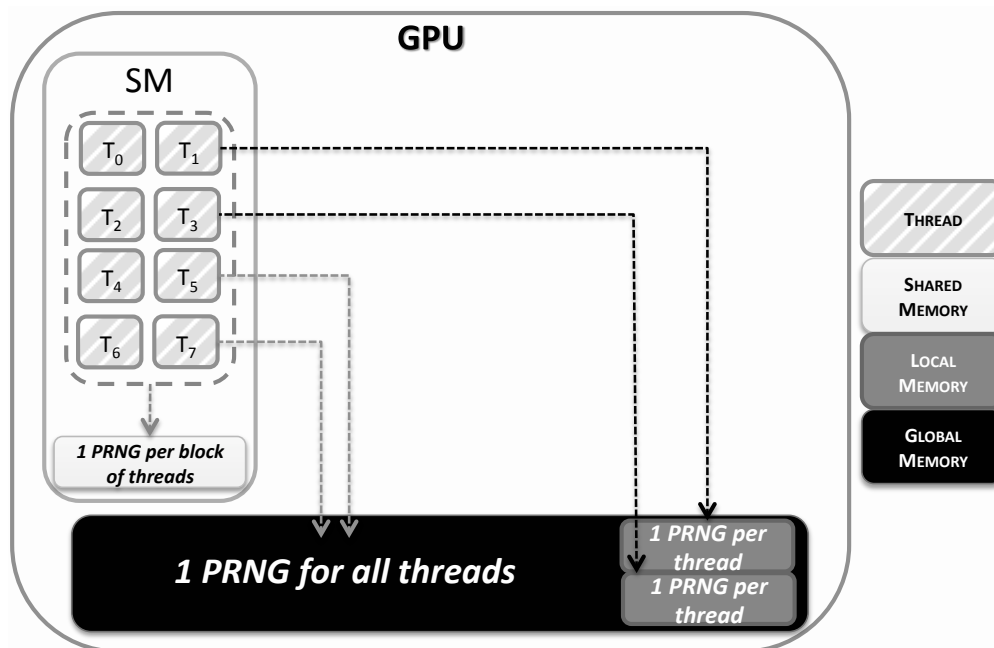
GPU

SM

$T_0$ $T_1$

$T_2$ $T_3$

$T_4$ $T_5$

$T_6$ $T_7$

1 PRNG per block of threads

1 PRNG for all threads

1 PRNG per thread

1 PRNG per thread

THREAD

SHARED MEMORY

LOCAL MEMORY

GLOBAL MEMORY